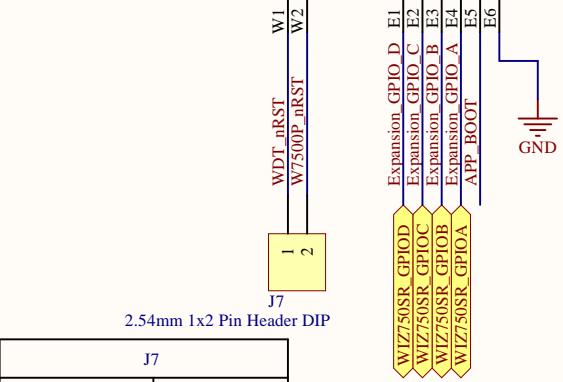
W1 W2

WDT_nRST
W7500P_nRST

1
2

J7
2.54mm 1x2 Pin Header DIP

J7

E1 E2 E3 E4 E5 E6

Expansion_GPIO_D
Expansion_GPIO_C
Expansion_GPIO_B
Expansion_GPIO_A
APP_BOOT

GND

WIZ750SR_GPIOD
WIZ750SR_GPIOC
WIZ750SR_GPIOB
WIZ750SR_GPIOA